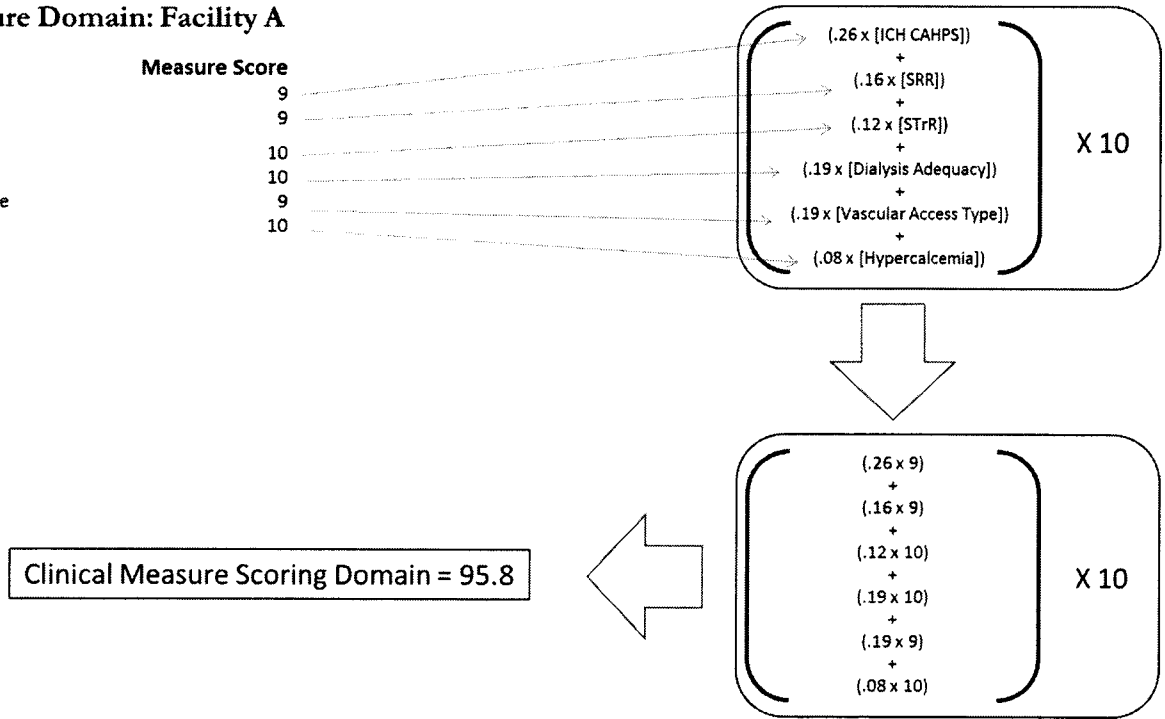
ure Domain: Facility A

Measure Score
9
9
10
10
e
9
10

(.26 x [ICH CAHPS])
+
(.16 x [SRR])
+
(.12 x [STrR])
+
(.19 x [Dialysis Adequacy])
+
(.19 x [Vascular Access Type])
+
(.08 x [Hypercalcemia])

X 10

(.26 x 9)
+
(.16 x 9)
+
(.12 x 10)
+
(.19 x 10)
+
(.19 x 9)
+
(.08 x 10)

X 10

Clinical Measure Scoring Domain = 95.8